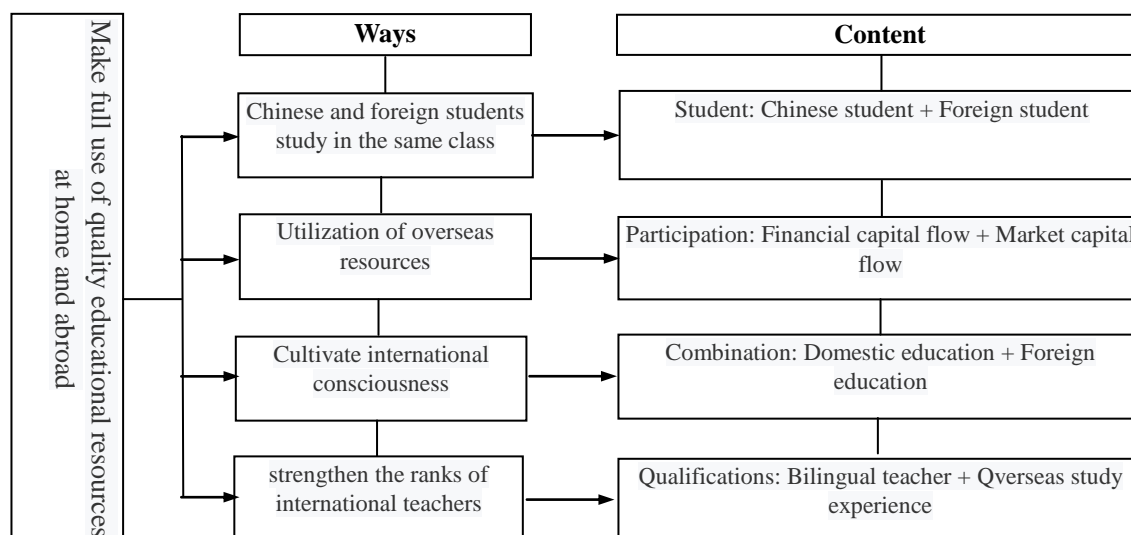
Make full use of quality educational resources at home and abroad

Ways

Content

Chinese and foreign students study in the same class

Student: Chinese student + Foreign student

Utilization of overseas resources

Participation: Financial capital flow + Market capital flow

Cultivate international consciousness

Combination: Domestic education + Foreign education

strengthen the ranks of international teachers

Qualifications: Bilingual teacher + Qverseas study experience